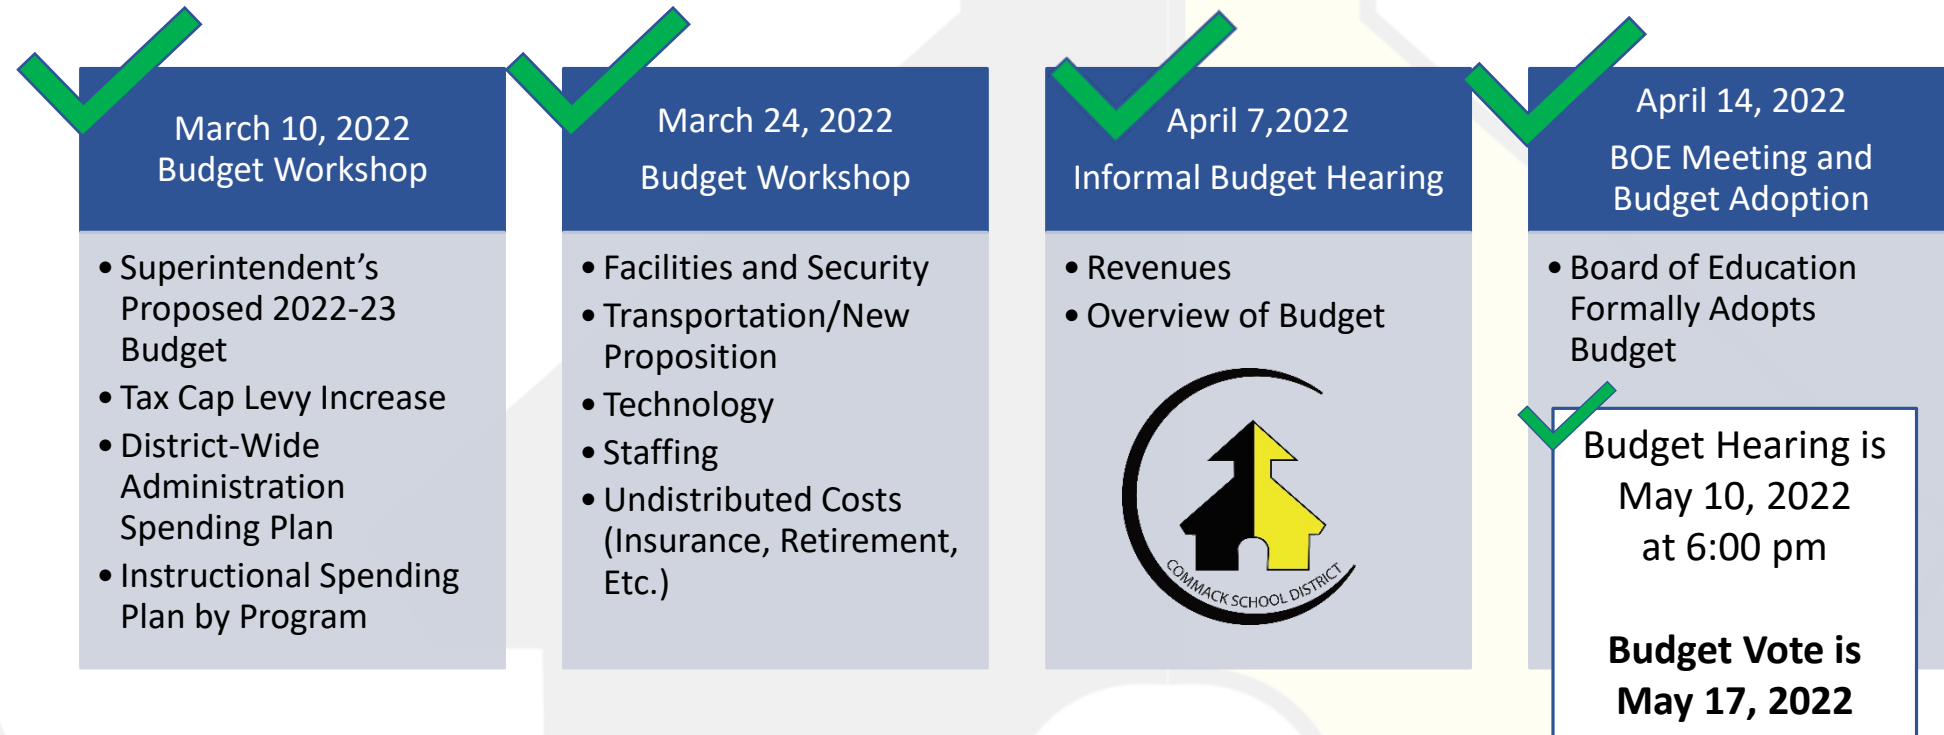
March 10, 2022
Budget Workshop

• Superintendent’s Proposed 2022-23 Budget
• Tax Cap Levy Increase
• District-Wide Administration Spending Plan
• Instructional Spending Plan by Program

March 24, 2022
Budget Workshop

• Facilities and Security
• Transportation/New Proposition
• Technology
• Staffing
• Undistributed Costs (Insurance, Retirement, Etc.)

April 7,2022
Informal Budget Hearing

• Revenues
• Overview of Budget

COMMACK SCHOOL DISTRICT

April 14, 2022
BOE Meeting and Budget Adoption

• Board of Education Formally Adopts Budget

Budget Hearing is May 10, 2022 at 6:00 pm

**Budget Vote is May 17, 2022**